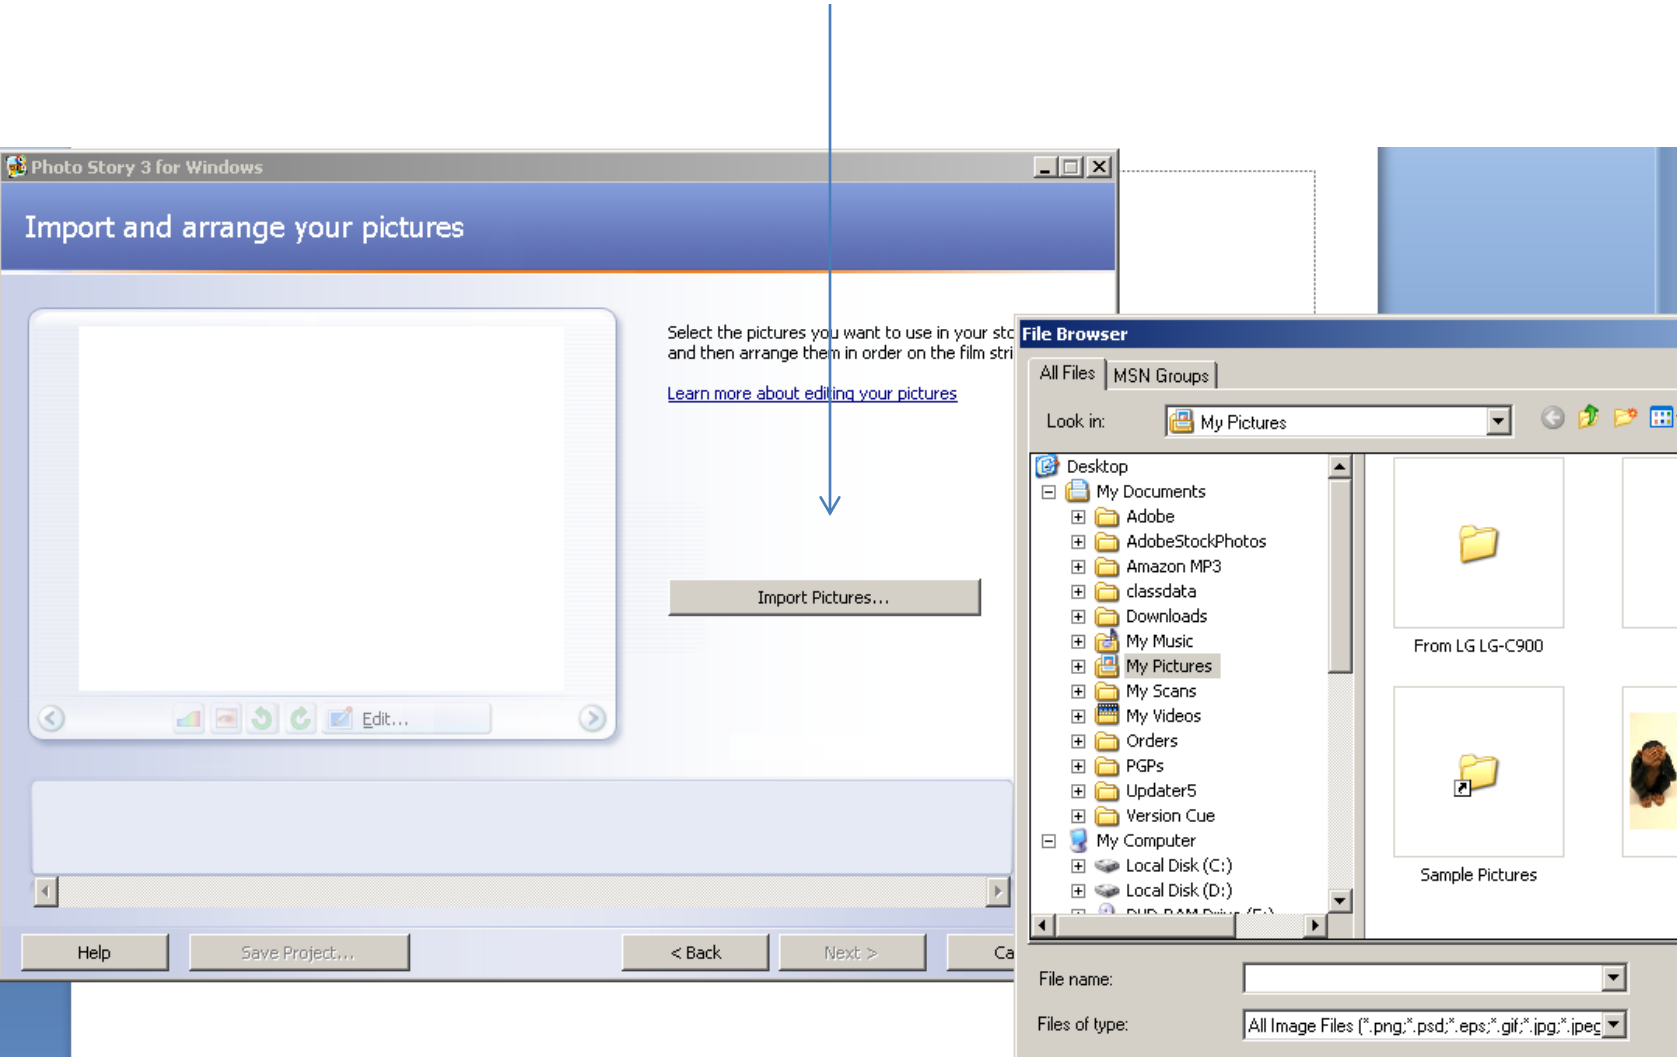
Photo Story 3 for Windows

Import and arrange your pictures

Select the pictures you want to use in your sto and then arrange them in order on the film stri

Learn more about editing your pictures

Import Pictures...

Edit...

Help

Save Project...

< Back

Next >

Ca

File Browser

All Files

MSN Groups

Look in:

My Pictures

Desktop
My Documents
Adobe
AdobeStockPhotos
Amazon MP3
classdata
Downloads
My Music
My Pictures
My Scans
My Videos
Orders
PGPs
Updater5
Version Cue
My Computer
Local Disk (C:)
Local Disk (D:)
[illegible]

From LG LG-C900

Sample Pictures

File name:

Files of type:

All Image Files (*.png;*.psd;*.eps;*.gif;*.jpg;*.jpeg